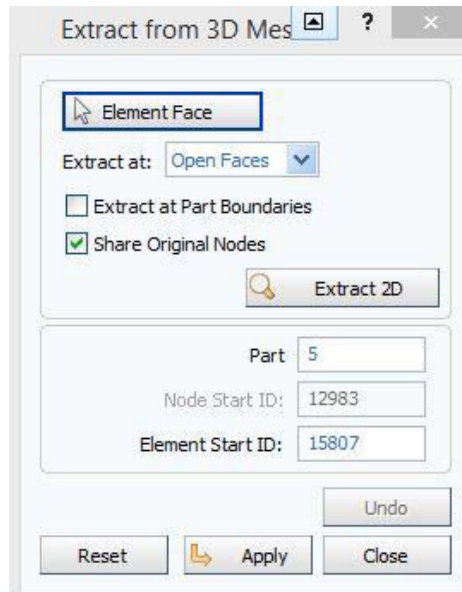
Extract from 3D Mes

?

Element Face

Extract at: Open Faces

Extract at Part Boundaries

Share Original Nodes

Extract 2D

Part 5

Node Start ID: 12983

Element Start ID: 15807

Undo

Reset

Apply

Close